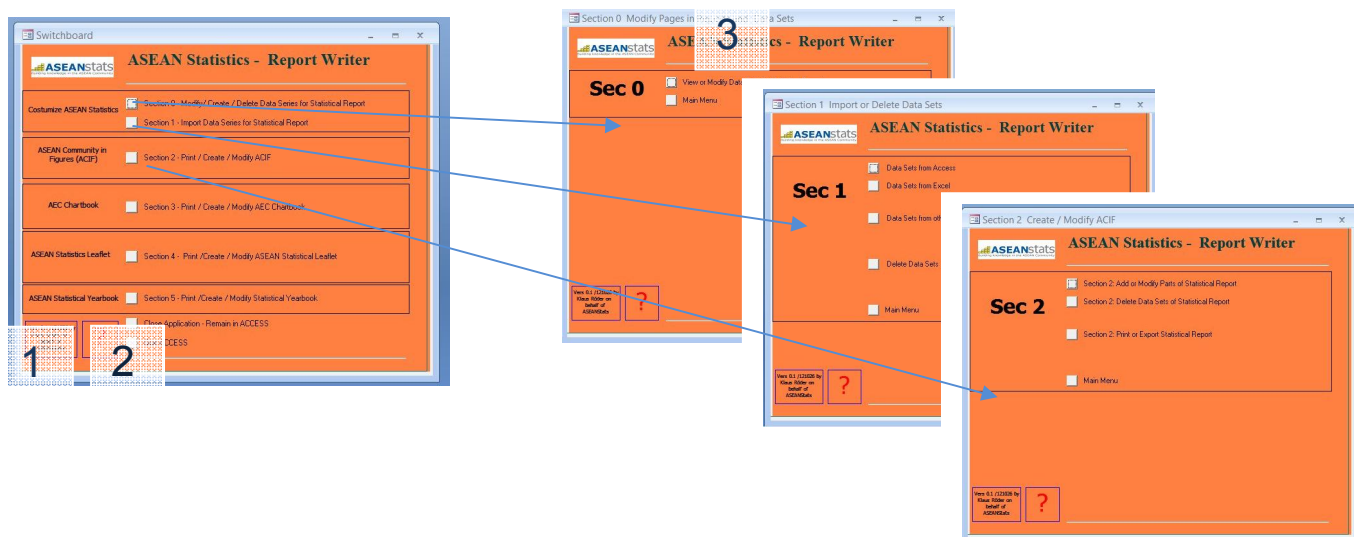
Switchboard

ASEANstats

ASEAN Statistics - Report Writer

Costumize ASEAN Statistics
Section 0 - Modify / Create / Delete Data Series for Statistical Report
Section 1 - Import Data Series for Statistical Report

ASEAN Community in Figures (ACIF)
Section 2 - Print / Create / Modify ACIF

AEC Chartbook
Section 3 - Print / Create / Modify AEC Chartbook

ASEAN Statistics Leaflet
Section 4 - Print /Create / Modify ASEAN Statistical Leaflet

ASEAN Statistical Yearbook
Section 5 - Print /Create / Modify Statistical Yearbook

Close Application - Remain in ACCESS
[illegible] ACCESS

1

2

Section 0 Modify Pages in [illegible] Data Sets

ASEANstats

3

ASE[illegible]tistics - Report Writer

Sec 0
View or Modify Dat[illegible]
Main Menu

Vers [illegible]

?

Section 1 Import or Delete Data Sets

ASEANstats

ASEAN Statistics - Report Writer

Sec 1
Data Sets from Access
Data Sets from Excel
Data Sets from oth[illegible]
Delete Data Sets
Main Menu

Vers 0.1 /121026 by Klaus Röder on behalf of ASEANStats

?

Section 2 Create / Modify ACIF

ASEANstats

ASEAN Statistics - Report Writer

Sec 2
Section 2: Add or Modify Parts of Statistical Report
Section 2: Delete Data Sets of Statistical Report
Section 2: Print or Export Statistical Report
Main Menu

Vers 0.1 /121026 by Klaus Röder on behalf of ASEANStats

?